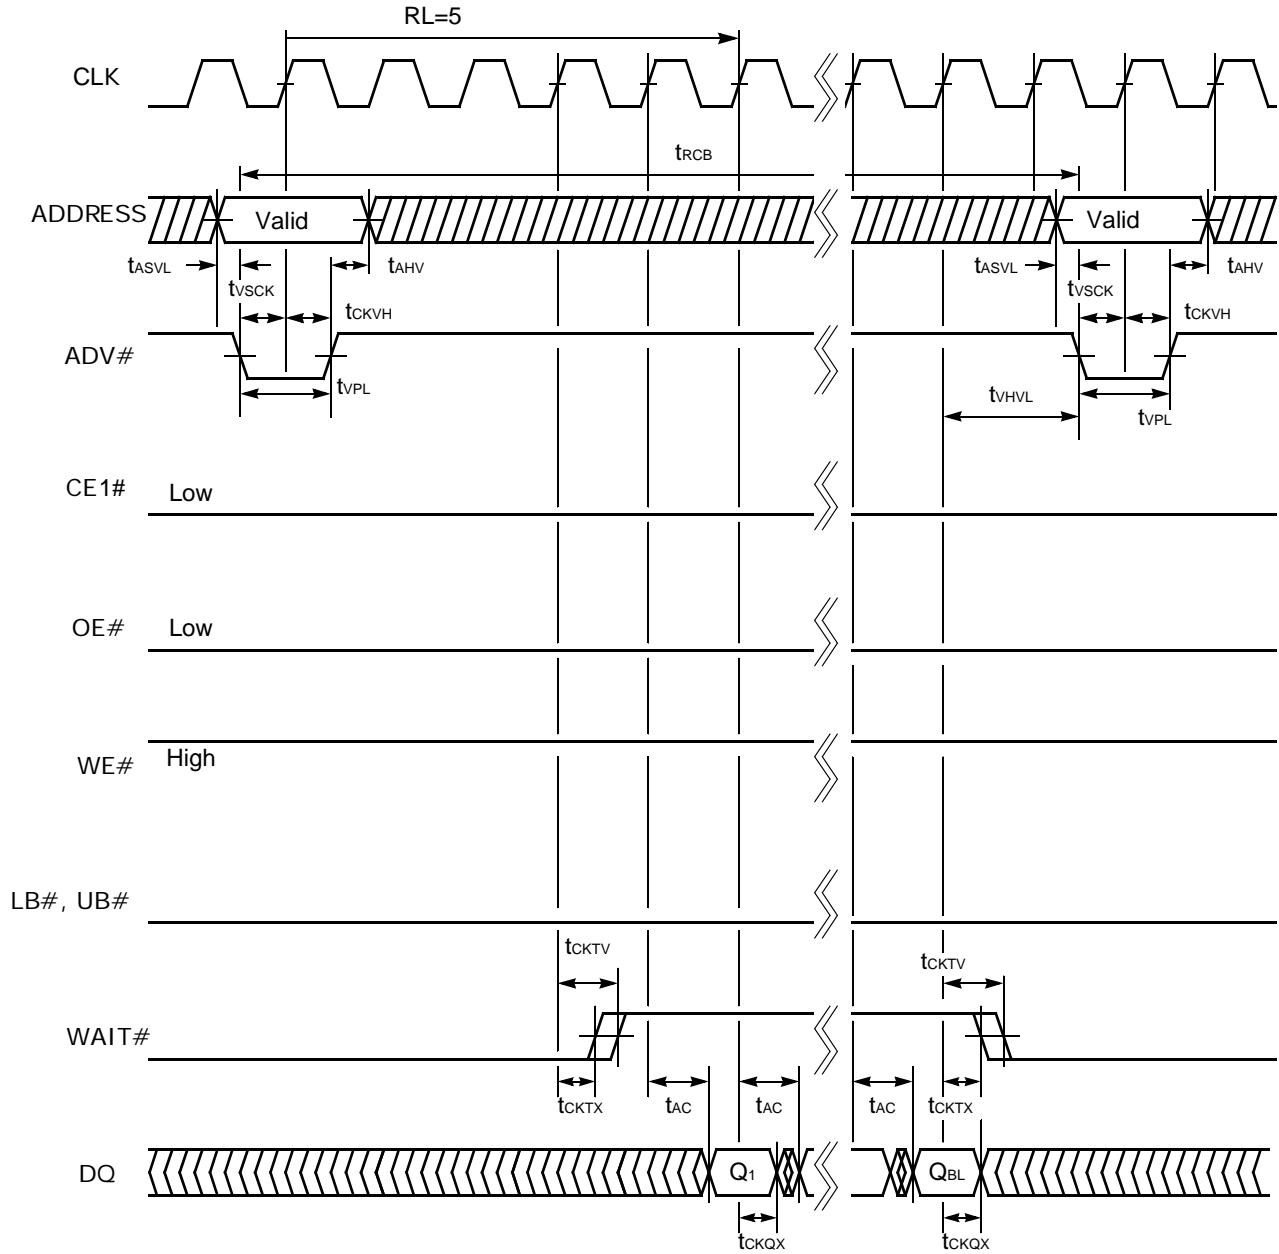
RL=5

CLK

$t_{RCB}$

ADDRESS

Valid

Valid

$t_{ASVL}$

$t_{AHV}$

$t_{ASVL}$

$t_{AHV}$

$t_{VSCK}$

$t_{CKVH}$

$t_{VSCK}$

$t_{CKVH}$

ADV#

$t_{VPL}$

$t_{VHVL}$

$t_{VPL}$

CE1#

Low

OE#

Low

WE#

High

LB#, UB#

$t_{CKTV}$

$t_{CKTV}$

WAIT#

$t_{CKTX}$

$t_{AC}$

$t_{AC}$

$t_{AC}$

$t_{CKTX}$

DQ

$Q_1$

$Q_{BL}$

$t_{CKQX}$

$t_{CKQX}$